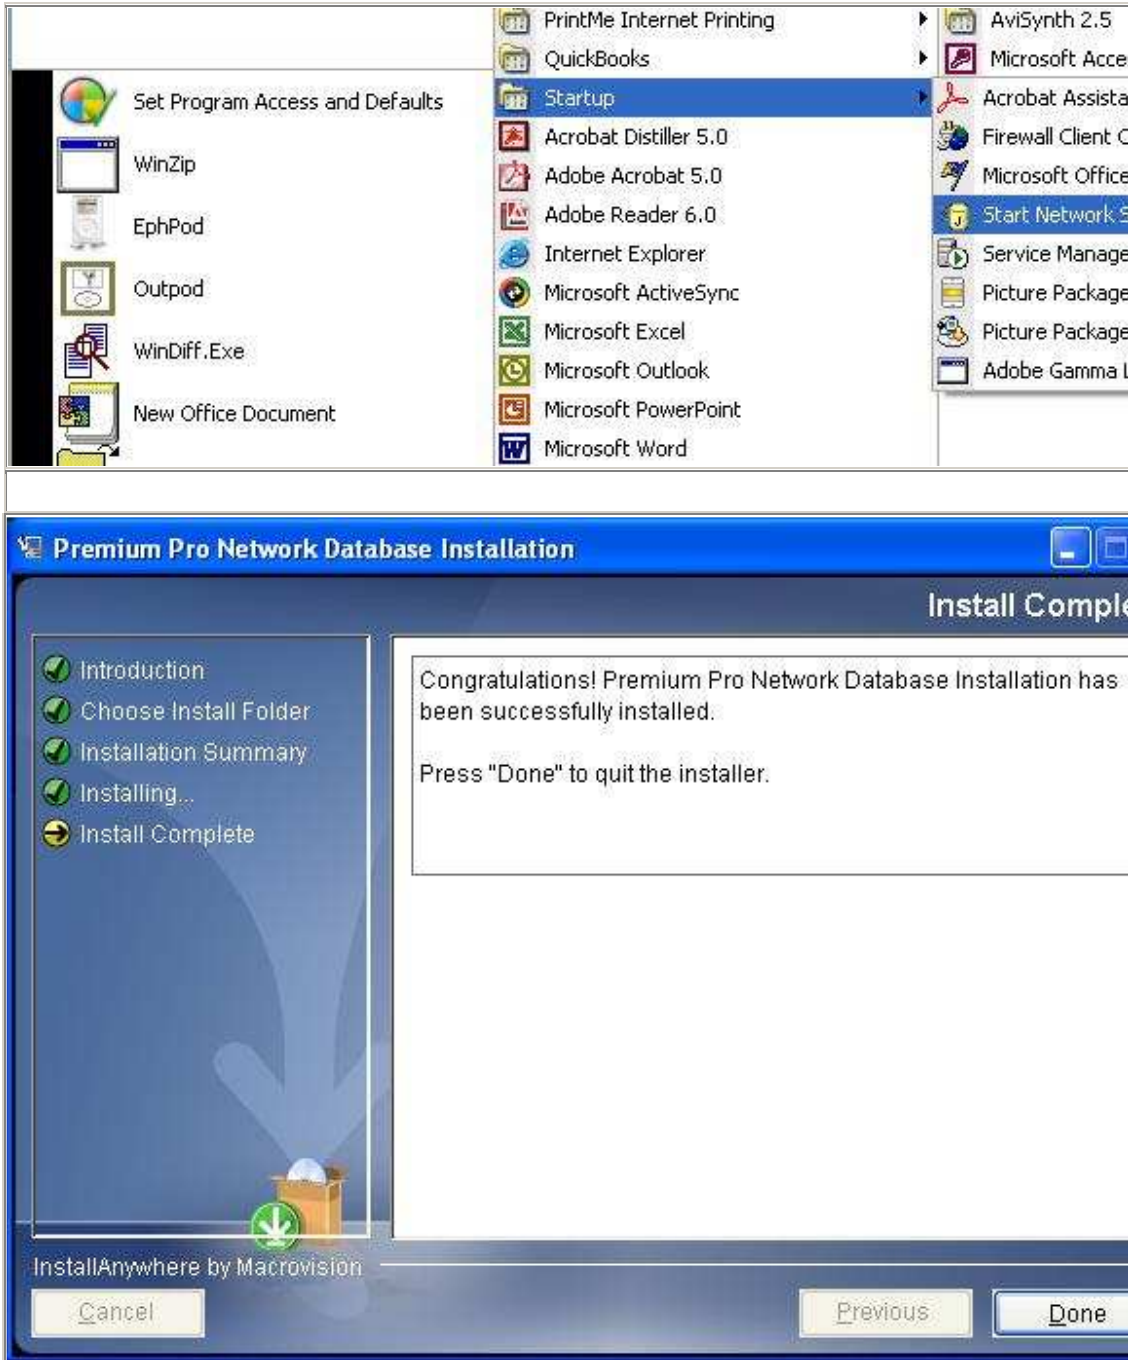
Set Program Access and Defaults
WinZip
EphPod
Outpod
WinDiff.Exe
New Office Document

PrintMe Internet Printing
QuickBooks
Startup
Acrobat Distiller 5.0
Adobe Acrobat 5.0
Adobe Reader 6.0
Internet Explorer
Microsoft ActiveSync
Microsoft Excel
Microsoft Outlook
Microsoft PowerPoint
Microsoft Word

AviSynth 2.5
Microsoft Acce
Acrobat Assista
Firewall Client
Microsoft Office
Start Network
Service Manage
Picture Package
Picture Package
Adobe Gamma

Premium Pro Network Database Installation

Install Comple

Introduction
Choose Install Folder
Installation Summary
Installing...
Install Complete

Congratulations! Premium Pro Network Database Installation has been successfully installed.

Press "Done" to quit the installer.

InstallAnywhere by Macrovision

Cancel

Previous

Done